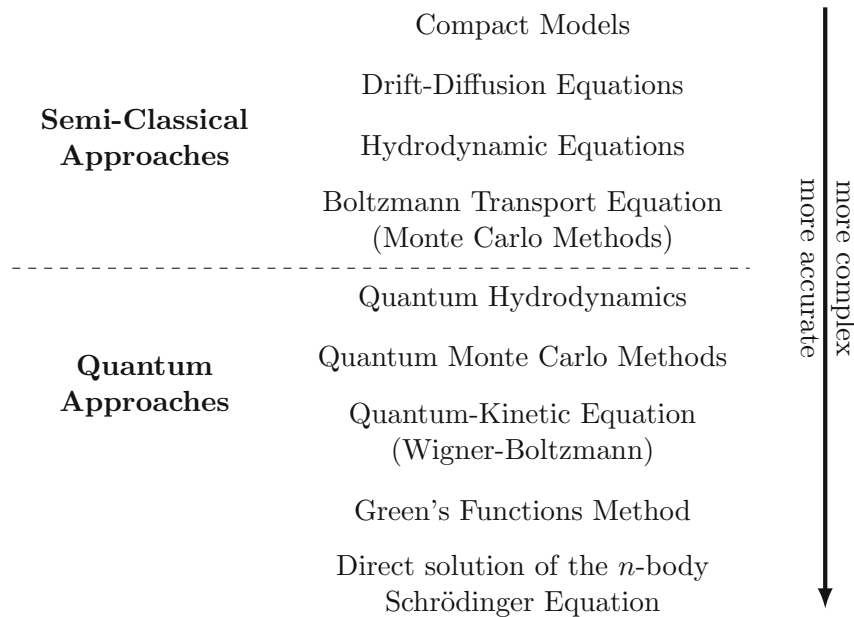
Semi-Classical Approaches

Compact Models

Drift-Diffusion Equations

Hydrodynamic Equations

Boltzmann Transport Equation (Monte Carlo Methods)

Quantum Approaches

Quantum Hydrodynamics

Quantum Monte Carlo Methods

Quantum-Kinetic Equation (Wigner-Boltzmann)

Green's Functions Method

Direct solution of the $n$-body Schrödinger Equation

more complex
more accurate